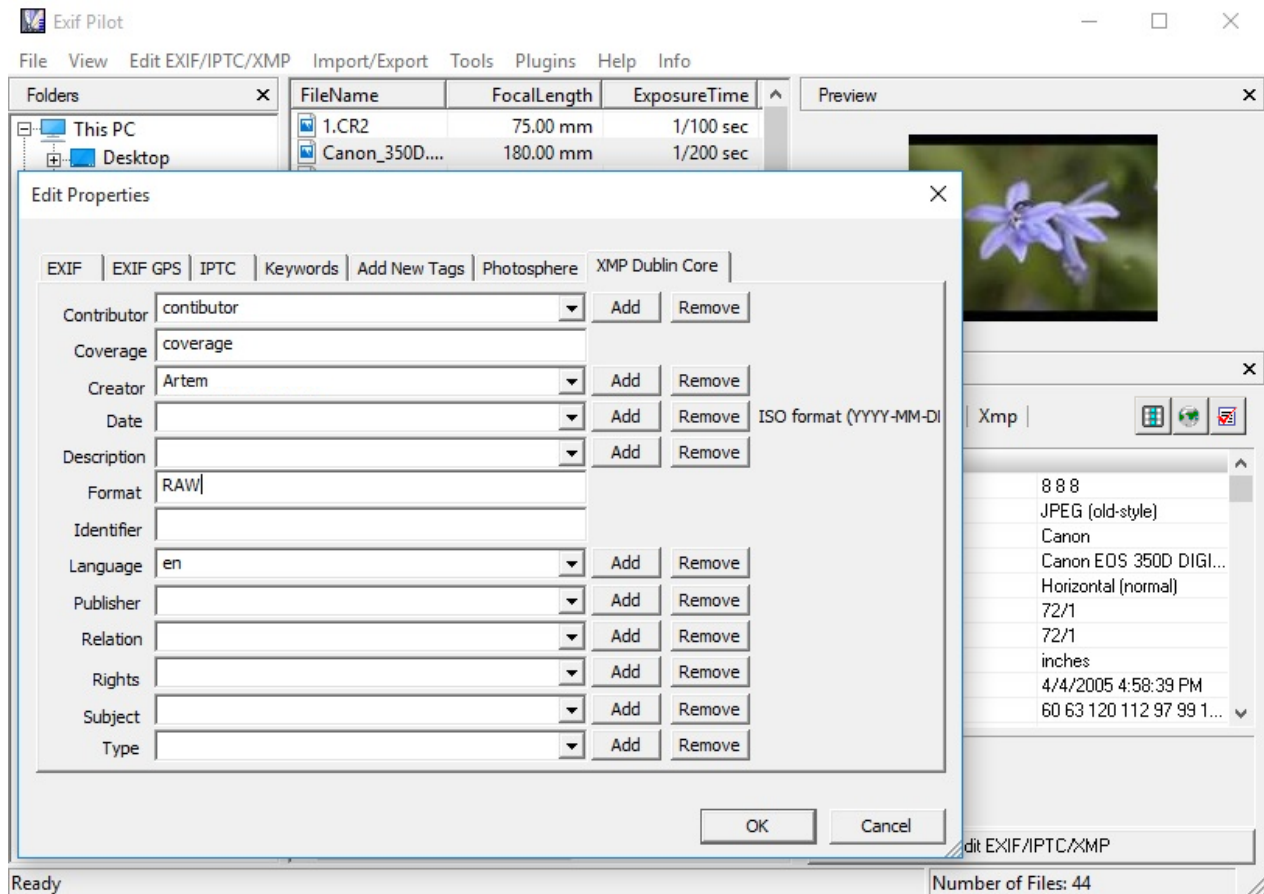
Exif Pilot

File View Edit EXIF/IPTC/XMP Import/Export Tools Plugins Help Info

Folders

This PC
Desktop

| FileName | FocalLength | ExposureTime |
|---|---|---|
| 1.CR2 | 75.00 mm | 1/100 sec |
| Canon_350D.... | 180.00 mm | 1/200 sec |

Preview

Edit Properties

EXIF | EXIF GPS | IPTC | Keywords | Add New Tags | Photosphere | XMP Dublin Core

Contributor contibutor Add Remove
Coverage coverage
Creator Artem Add Remove
Date Add Remove ISO format (YYYY-MM-DI
Description Add Remove
Format RAW
Identifier
Language en Add Remove
Publisher Add Remove
Relation Add Remove
Rights Add Remove
Subject Add Remove
Type Add Remove

OK Cancel

Xmp

888
JPEG (old-style)
Canon
Canon EOS 350D DIGI...
Horizontal (normal)
72/1
72/1
inches
4/4/2005 4:58:39 PM
60 63 120 112 97 99 1...

dit EXIF/IPTC/XMP

Ready

Number of Files: 44